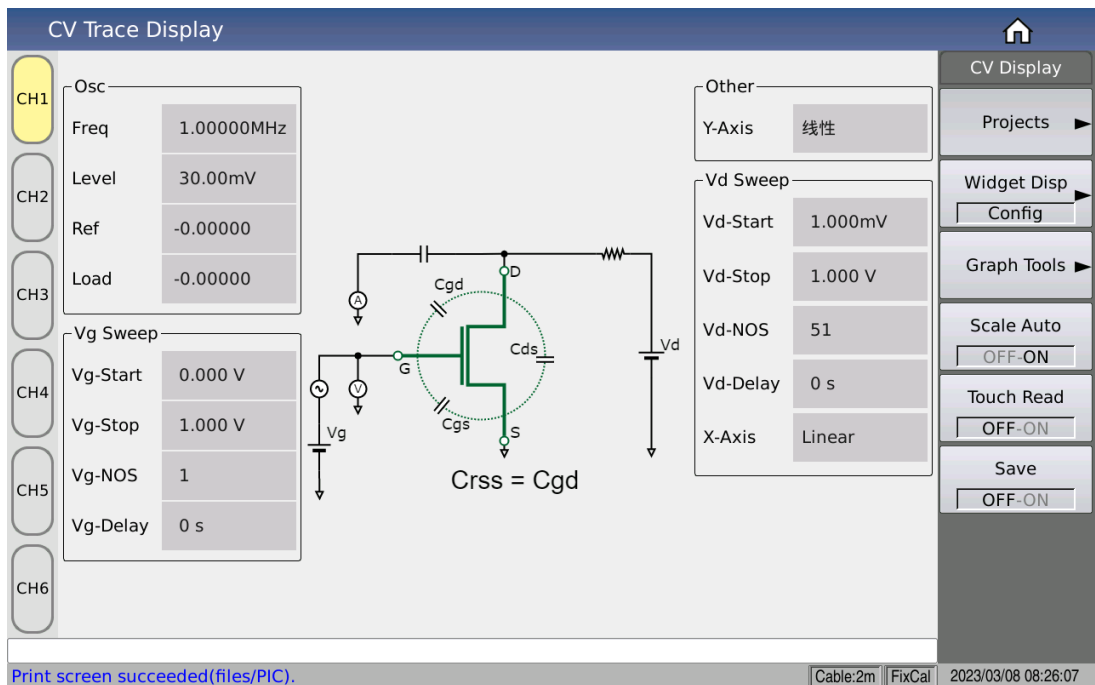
CV Trace Display

CH1
CH2
CH3
CH4
CH5
CH6

Osc
| | |
|---|---|
| Freq | 1.00000MHz |
| Level | 30.00mV |
| Ref | -0.00000 |
| Load | -0.00000 |

Vg Sweep
| | |
|---|---|
| Vg-Start | 0.000 V |
| Vg-Stop | 1.000 V |
| Vg-NOS | 1 |
| Vg-Delay | 0 s |

A
Cgd
D
G
V
Cds
Vd
Cgs
S
Vg
Crss = Cgd

Other
| | |
|---|---|
| Y-Axis | 线性 |

Vd Sweep
| | |
|---|---|
| Vd-Start | 1.000mV |
| Vd-Stop | 1.000 V |
| Vd-NOS | 51 |
| Vd-Delay | 0 s |
| X-Axis | Linear |

CV Display
Projects
Widget Disp
Config
Graph Tools
Scale Auto
OFF-ON
Touch Read
OFF-ON
Save
OFF-ON

Print screen succeeded(files/PIC).
Cable:2m
FixCal
2023/03/08 08:26:07